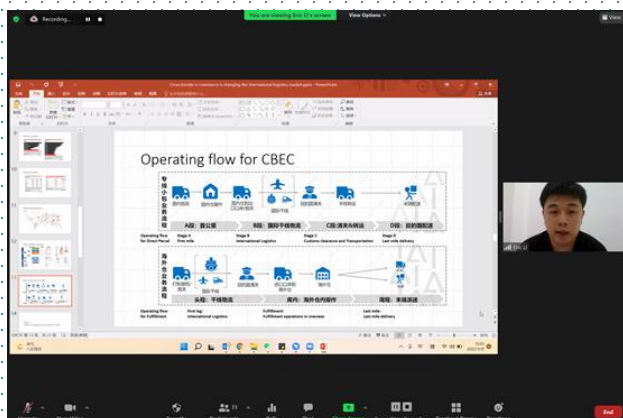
Recording...

You are viewing Eric Li's screen

View Options

View

Cross-border e-commerce is changing the international logistics market.pptx - PowerPoint

Operating flow for CBEC

专线小包业务流程

A段：首公里

B段：国际干线物流

C段：清关&转运

D段：目的国配送

Operating flow for Direct Parcel

Stage A
First mile

Stage B
International Logistics

Stage C
Customs clearance and Transportation

Stage D
Last mile delivery

海外仓业务流程

头程：干线物流

库内：海外仓内操作

尾程：末端派送

Operating flow for Fulfillment

First leg
International Logistics

Fulfillment
Fulfillment operations in overseas

Last mile
Last mile delivery

Eric Li

End